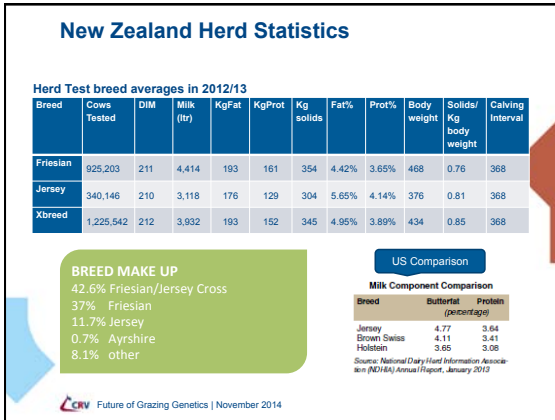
New Zealand Herd Statistics

Herd Test breed averages in 2012/13

| Breed | Cows Tested | DIM | Milk (ltr) | KgFat | KgProt | Kg solids | Fat% | Prot% | Body weight | Solids/ Kg body weight | Calving Interval |
|---|---|---|---|---|---|---|---|---|---|---|---|
| Friesian | 925,203 | 211 | 4,414 | 193 | 161 | 354 | 4.42% | 3.65% | 468 | 0.76 | 368 |
| Jersey | 340,146 | 210 | 3,118 | 176 | 129 | 304 | 5.65% | 4.14% | 376 | 0.81 | 368 |
| Xbreed | 1,225,542 | 212 | 3,932 | 193 | 152 | 345 | 4.95% | 3.89% | 434 | 0.85 | 368 |

BREED MAKE UP
42.6% Friesian/Jersey Cross
37% Friesian
11.7% Jersey
0.7% Ayrshire
8.1% other

US Comparison

Milk Component Comparison

| Breed | Butterfat (percentage) | Protein |
|---|---|---|
| Jersey | 4.77 | 3.64 |
| Brown Swiss | 4.11 | 3.41 |
| Holstein | 3.65 | 3.08 |

Source: National Dairy Herd Information Association (NDHIA) Annual Report, January 2013

CRV Future of Grazing Genetics | November 2014